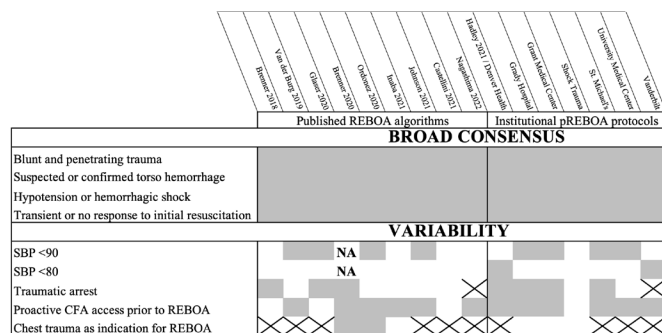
Brenner 2018
Van der Burg 2019
Glaser 2020
Brenner 2020
Ordoñez 2020
Inaba 2021
Johnson 2021
Castellini 2021
Nagashima 2022
Hadley 2021 / Denver Health
Grady Hospital
Grant Medical Center
Shock Trauma
St. Michael's
University Medical Center
Vanderbilt

| | Published REBOA algorithms | Institutional pREBOA protocols |
|---|---|---|
| **BROAD CONSENSUS** | | |
| Blunt and penetrating trauma | | |
| Suspected or confirmed torso hemorrhage | | |
| Hypotension or hemorrhagic shock | | |
| Transient or no response to initial resuscitation | | |
| **VARIABILITY** | | |
| SBP <90 | NA | |
| SBP <80 | NA | |
| Traumatic arrest | | |
| Proactive CFA access prior to REBOA | | |
| Chest trauma as indication for REBOA | | |